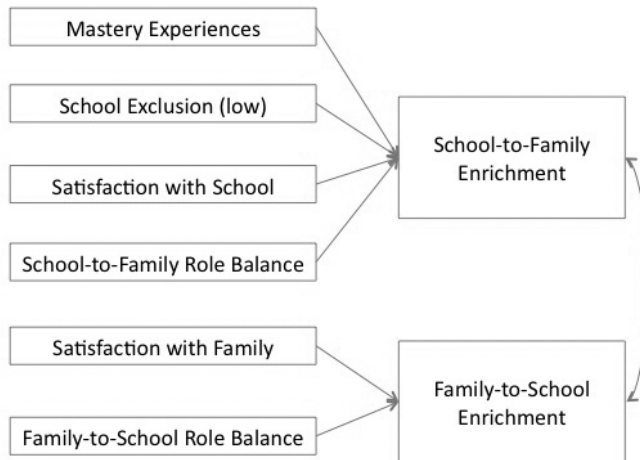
Mastery Experiences

School Exclusion (low)

Satisfaction with School

School-to-Family Role Balance

School-to-Family Enrichment

Satisfaction with Family

Family-to-School Role Balance

Family-to-School Enrichment